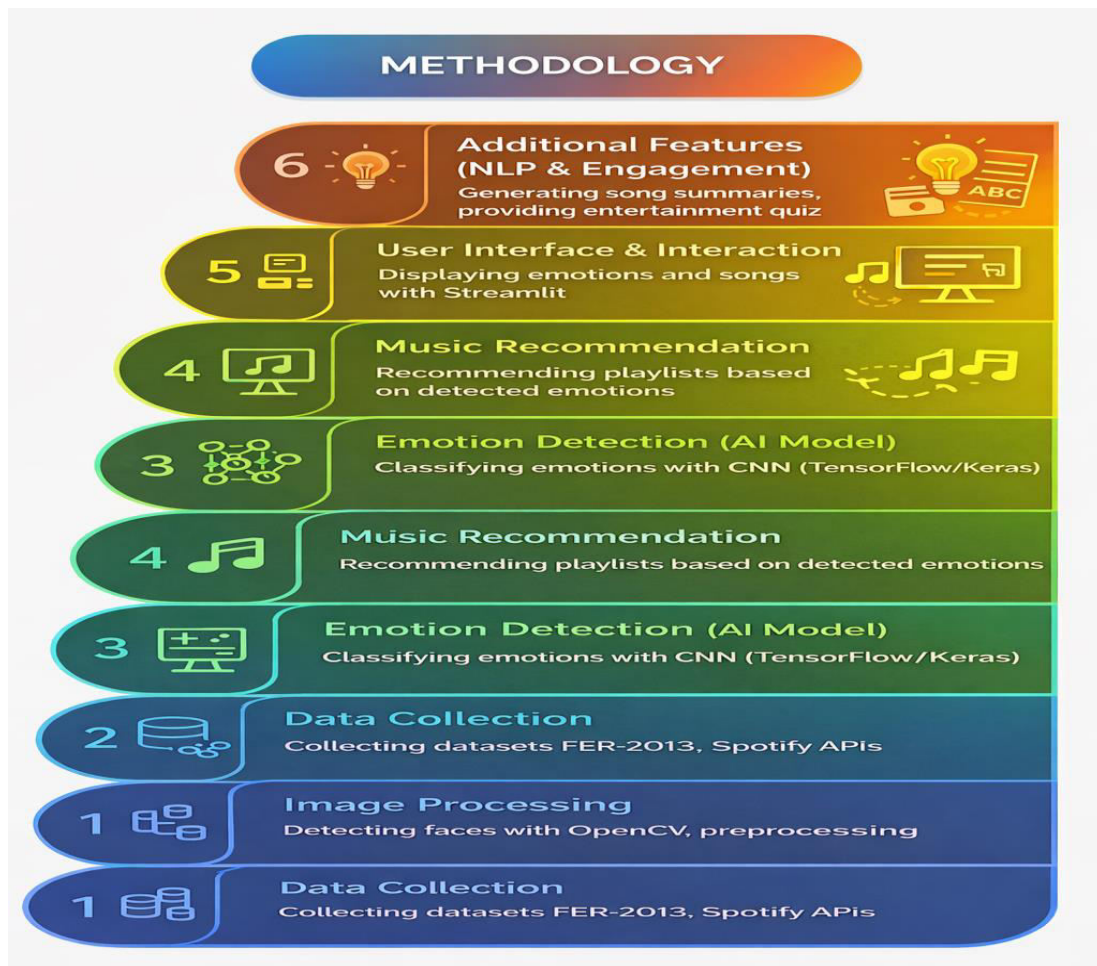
METHODOLOGY

6 Additional Features (NLP & Engagement)
Generating song summaries, providing entertainment quiz

ABC

5 User Interface & Interaction
Displaying emotions and songs with Streamlit

4 Music Recommendation
Recommending playlists based on detected emotions

3 Emotion Detection (AI Model)
Classifying emotions with CNN (TensorFlow/Keras)

4 Music Recommendation
Recommending playlists based on detected emotions

3 Emotion Detection (AI Model)
Classifying emotions with CNN (TensorFlow/Keras)

2 Data Collection
Collecting datasets FER-2013, Spotify APIs

1 Image Processing
Detecting faces with OpenCV, preprocessing

1 Data Collection
Collecting datasets FER-2013, Spotify APIs